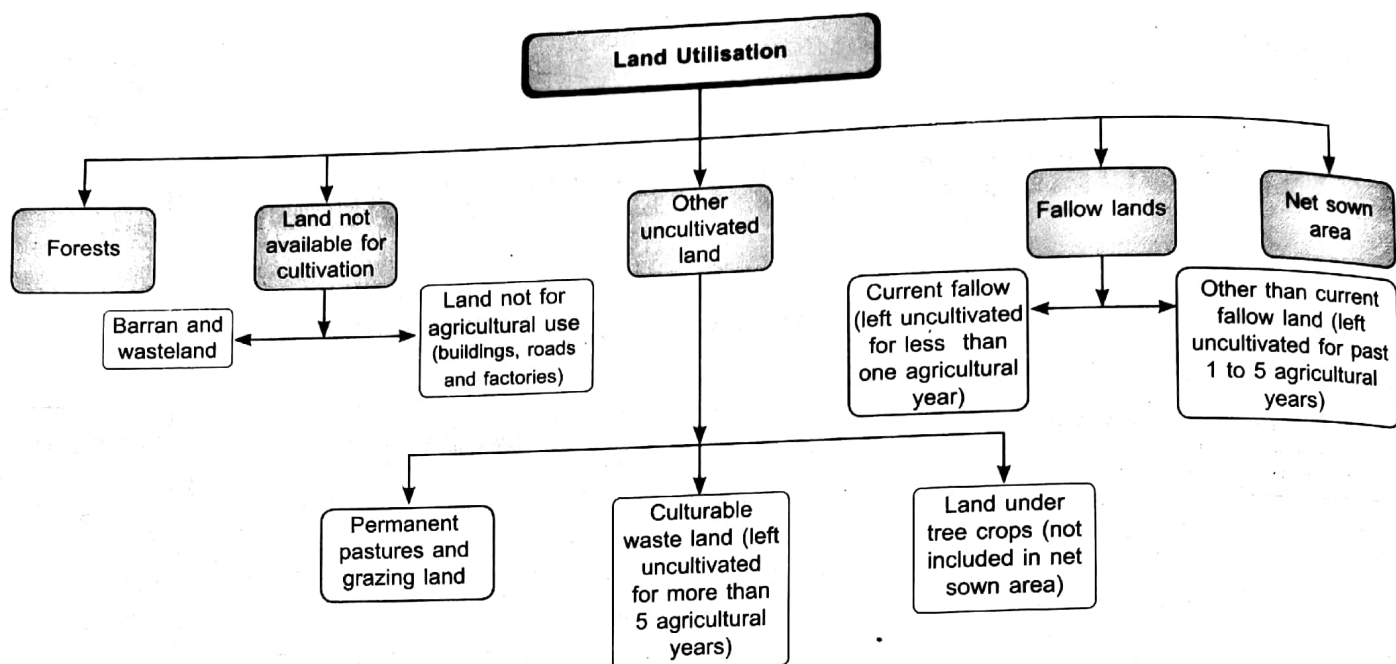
Land Utilisation

Forests

Land not available for cultivation

Barran and wasteland

Land not for agricultural use (buildings, roads and factories)

Other uncultivated land

Permanent pastures and grazing land

Culturable waste land (left uncultivated for more than 5 agricultural years)

Land under tree crops (not included in net sown area)

Fallow lands

Current fallow (left uncultivated for less than one agricultural year)

Other than current fallow land (left uncultivated for past 1 to 5 agricultural years)

Net sown area